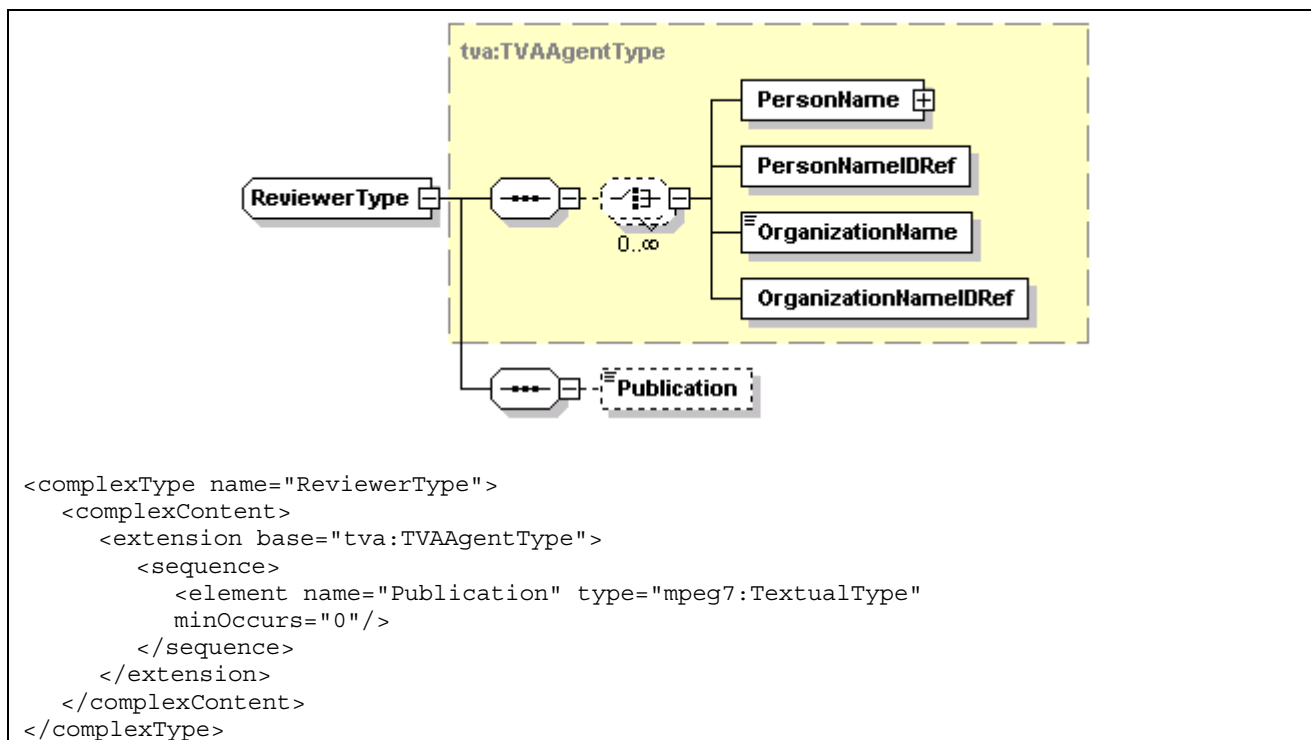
tva:TVAAgentType

ReviewerType

PersonName

PersonNameIDRef

OrganizationName

OrganizationNameIDRef

0..∞

Publication

<complexType name="ReviewerType">
<complexContent>
<extension base="tva:TVAAgentType">
<sequence>
<element name="Publication" type="mpeg7:TextualType" minOccurs="0"/>
</sequence>
</extension>
</complexContent>
</complexType>